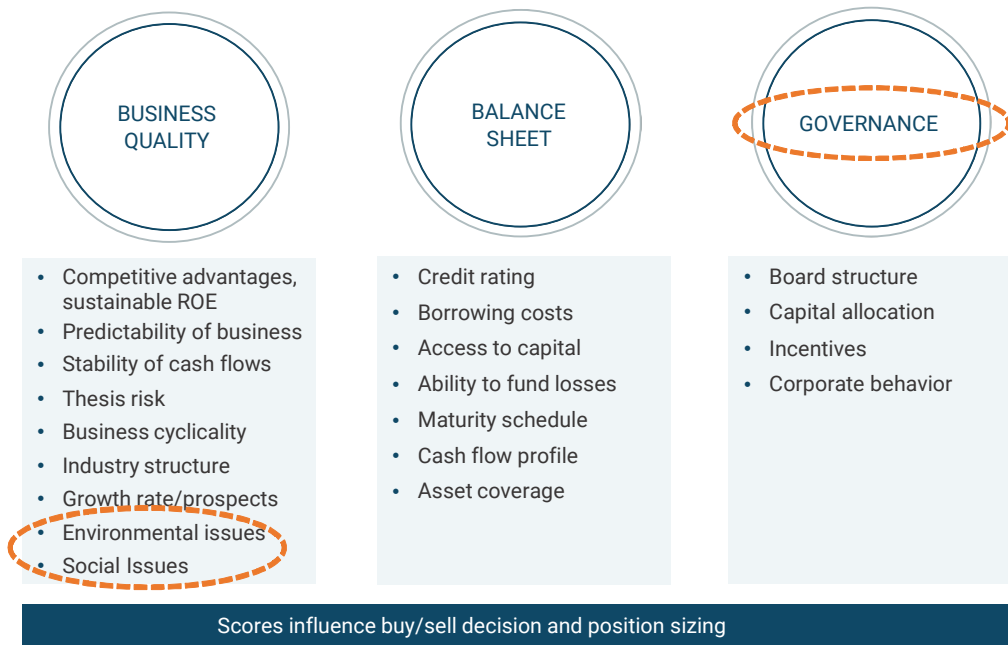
BUSINESS QUALITY

BALANCE SHEET

GOVERNANCE

- Competitive advantages, sustainable ROE
- Predictability of business
- Stability of cash flows
- Thesis risk
- Business cyclicality
- Industry structure
- Growth rate/prospects
- Environmental issues
- Social Issues

- Credit rating
- Borrowing costs
- Access to capital
- Ability to fund losses
- Maturity schedule
- Cash flow profile
- Asset coverage

- Board structure
- Capital allocation
- Incentives
- Corporate behavior

Scores influence buy/sell decision and position sizing